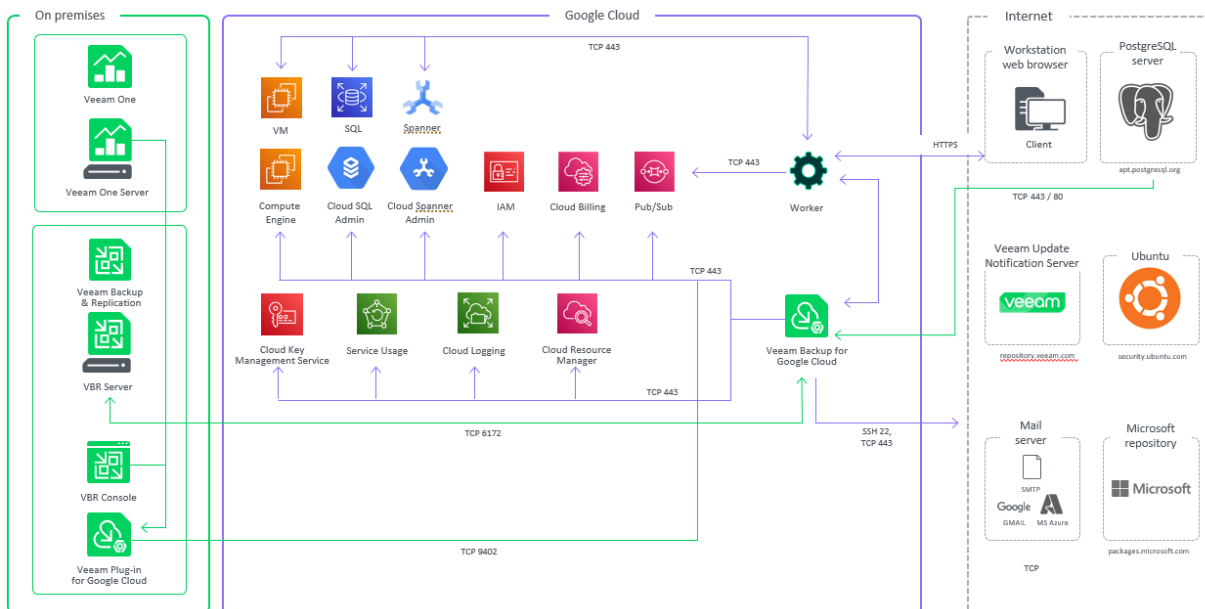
On premises

Veeam One

Veeam One Server

Veeam Backup & Replication

VBR Server

VBR Console

Veeam Plug-in for Google Cloud

Google Cloud

TCP 443

VM

SQL

Spanner

Compute Engine

Cloud SQL Admin

Cloud Spanner Admin

IAM

Cloud Billing

Pub/Sub

TCP 443

Worker

TCP 443

Cloud Key Management Service

Service Usage

Cloud Logging

Cloud Resource Manager

Veeam Backup for Google Cloud

TCP 443

TCP 6172

SSH 22, TCP 443

TCP 9402

HTTPS

TCP 443 / 80

Internet

Workstation web browser

Client

PostgreSQL server

apt.postgresql.org

Veeam Update Notification Server

veeam

repository.veeam.com

Ubuntu

security.ubuntu.com

Mail server

SMTP

Google

GMAIL

MS Azure

Microsoft repository

Microsoft

packages.microsoft.com

TCP